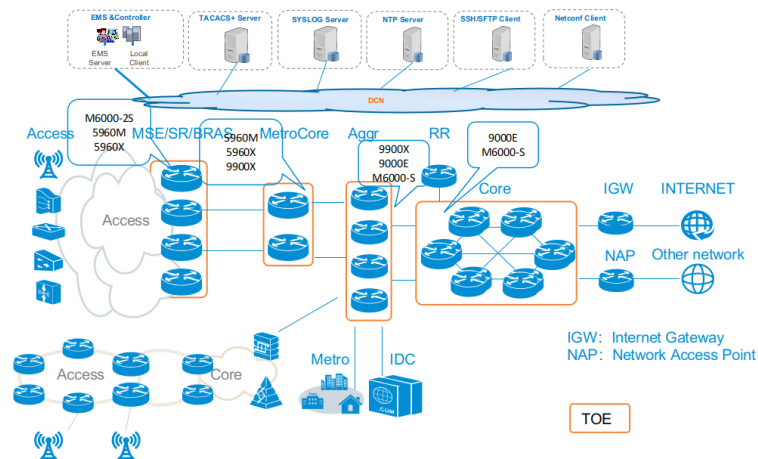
EMS &Controller

EMS Server

Local Client

TACACS+ Server

SYSLOG Server

NTP Server

SSH/SFTP Client

Netconf Client

DCN

M6000-2S
5960M
5960X

Access

MSE/SR/BRAS

5960M
5960X
9900X

MetroCore

Aggr

9900X
9000E
M6000-S

RR

9000E
M6000-S

Core

IGW

INTERNET

Access

NAP

Other network

IGW: Internet Gateway
NAP: Network Access Point

Access

Core

Metro

IDC

TOE